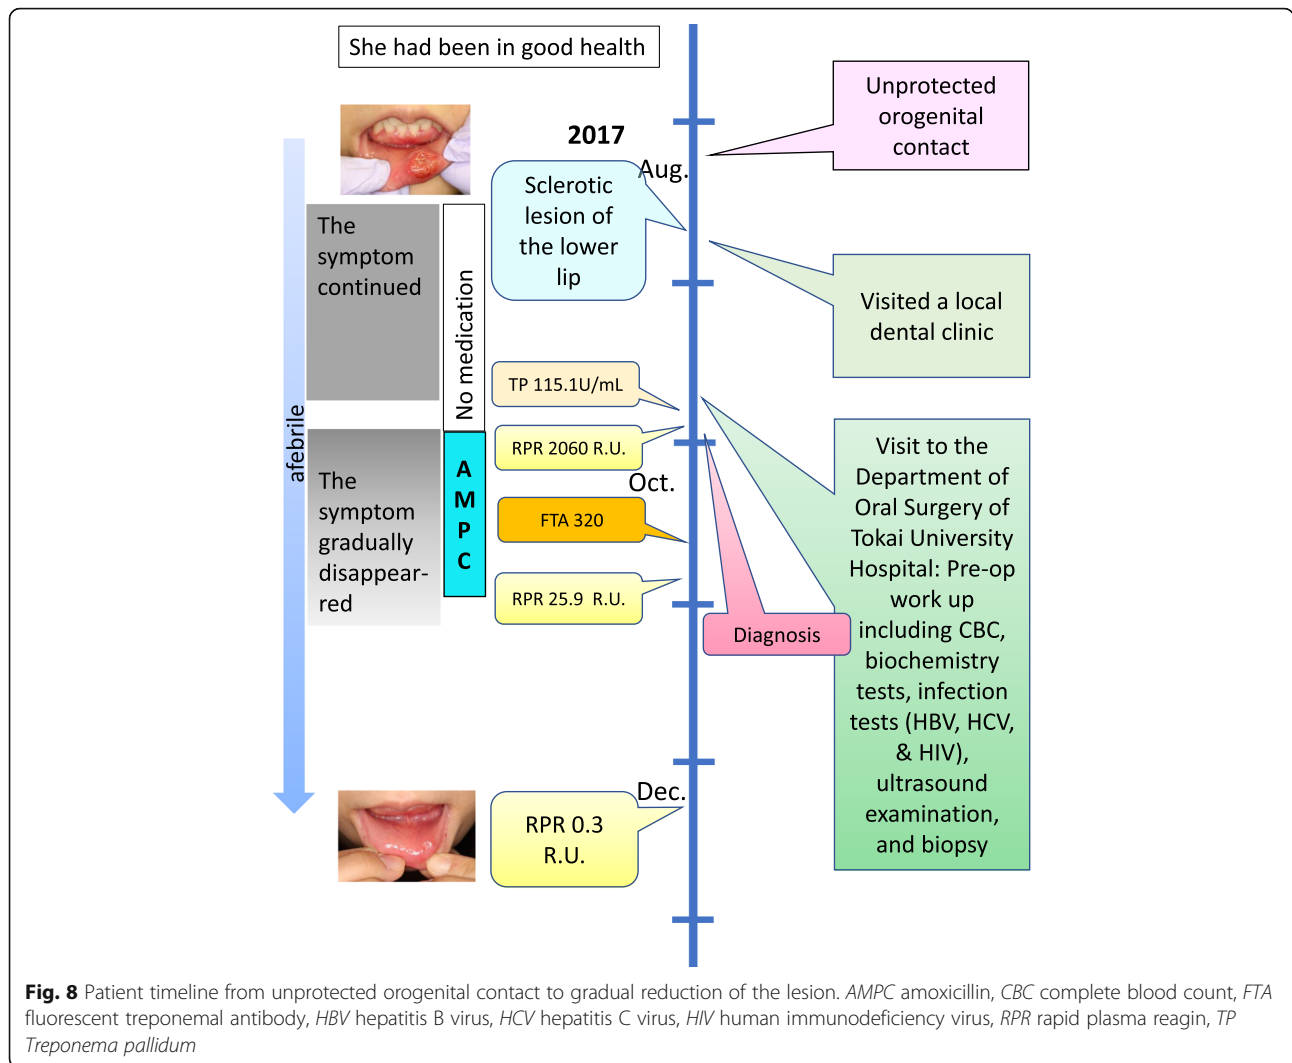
She had been in good health

2017

Aug.

Unprotected orogenital contact

Sclerotic lesion of the lower lip

Visited a local dental clinic

afebrile

The symptom continued

No medication

TP 115.1U/mL

RPR 2060 R.U.

Oct.

FTA 320

RPR 25.9 R.U.

A M P C

The symptom gradually disappearred

Diagnosis

Visit to the Department of Oral Surgery of Tokai University Hospital: Pre-op work up including CBC, biochemistry tests, infection tests (HBV, HCV, & HIV), ultrasound examination, and biopsy

Dec.

RPR 0.3 R.U.

**Fig. 8** Patient timeline from unprotected orogenital contact to gradual reduction of the lesion. *AMPC* amoxicillin, *CBC* complete blood count, *FTA* fluorescent treponemal antibody, *HBV* hepatitis B virus, *HCV* hepatitis C virus, *HIV* human immunodeficiency virus, *RPR* rapid plasma reagin, *TP* *Treponema pallidum*